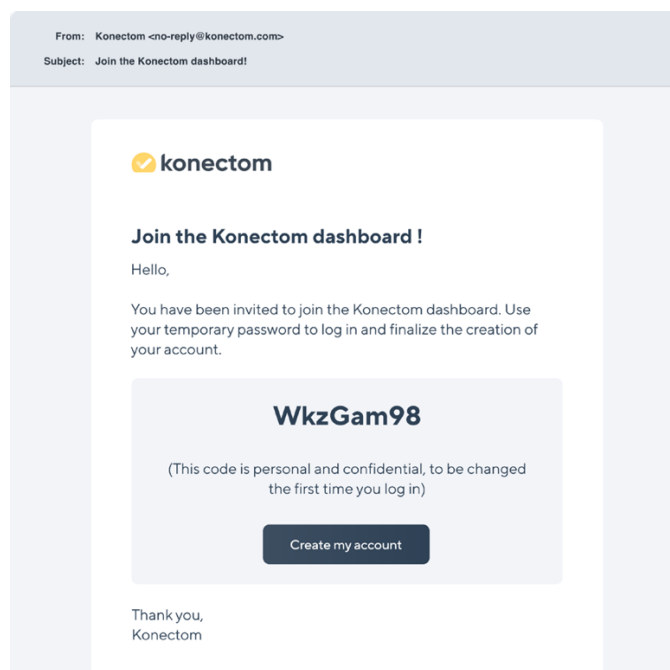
From: Konectom <no-reply@konectom.com>
Subject: Join the Konectom dashboard!

konectom

Join the Konectom dashboard !

Hello,

You have been invited to join the Konectom dashboard. Use your temporary password to log in and finalize the creation of your account.

WkzGam98

(This code is personal and confidential, to be changed the first time you log in)

Create my account

Thank you,
Konectom